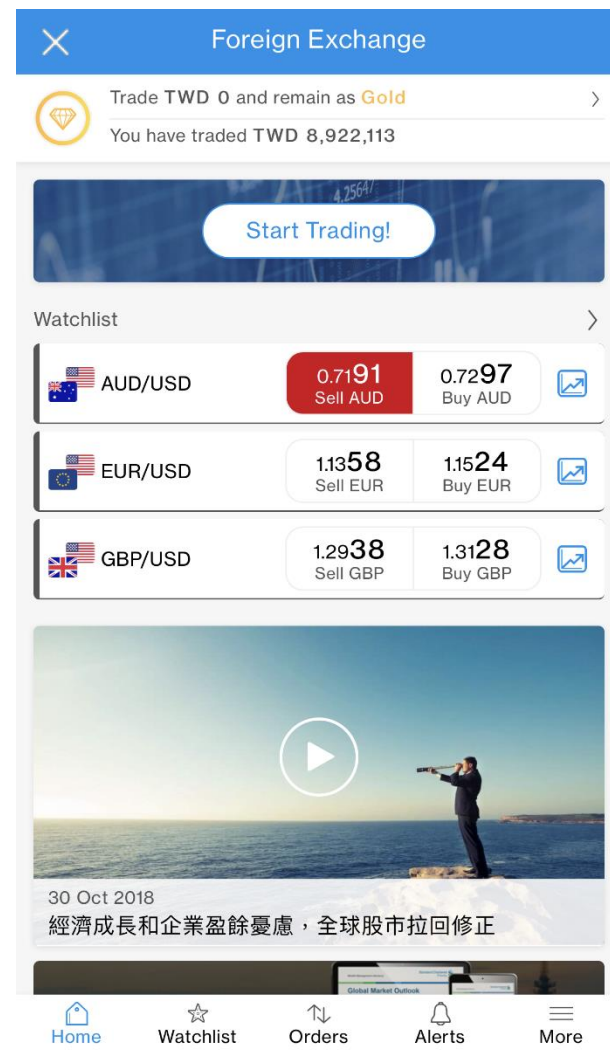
Foreign Exchange

Trade TWD 0 and remain as Gold

You have traded TWD 8,922,113

4.2564

Start Trading!

Watchlist

| | | | |
|---|---|---|---|
| AUD/USD | 0.7191 Sell AUD | 0.7297 Buy AUD | |
| EUR/USD | 1.1358 Sell EUR | 1.1524 Buy EUR | |
| GBP/USD | 1.2938 Sell GBP | 1.3128 Buy GBP | |

30 Oct 2018

經濟成長和企業盈餘憂慮，全球股市拉回修正

Global Market Outlook

Home Watchlist Orders Alerts More